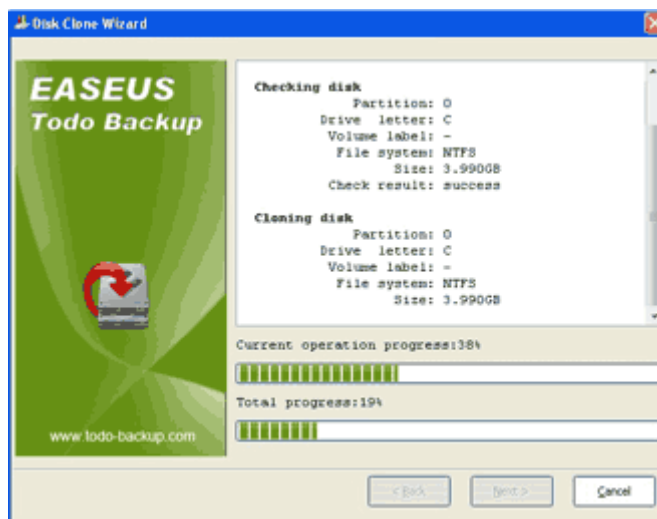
Disk Clone Wizard

EASEUS
Todo Backup

www.todo-backup.com

Checking disk
Partition: 0
Drive letter: C
Volume label: -
File system: NTFS
Size: 3.990GB
Check result: success

Cloning disk
Partition: 0
Drive letter: C
Volume label: -
File system: NTFS
Size: 3.990GB

Current operation progress:38%

Total progress:19%

< Back
Next >
Cancel